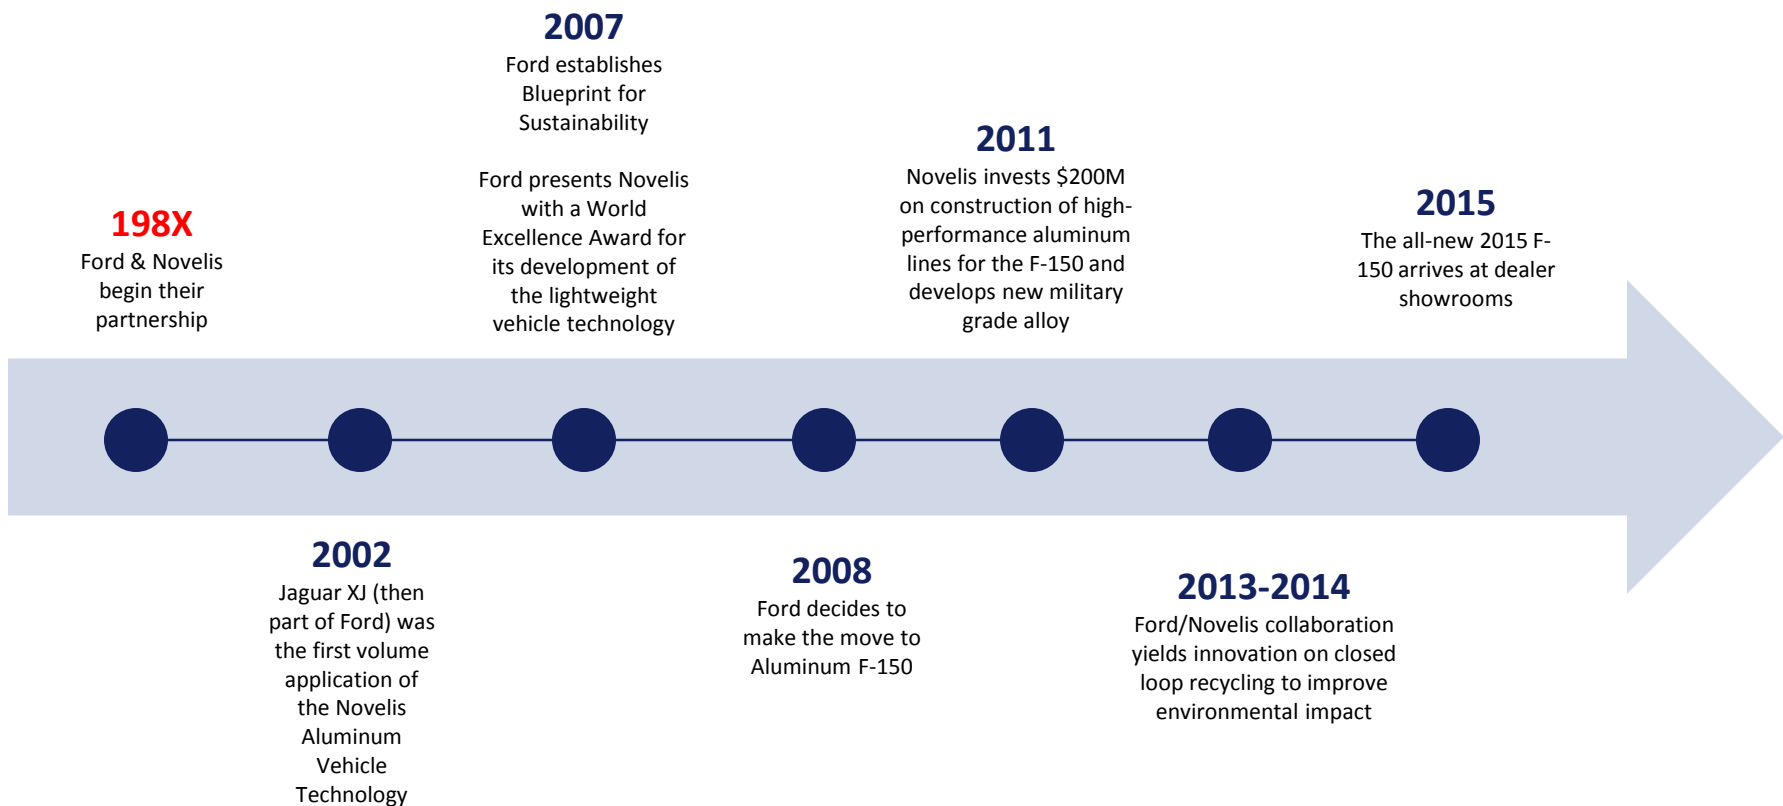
198X
Ford & Novelis begin their partnership

2002
Jaguar XJ (then part of Ford) was the first volume application of the Novelis Aluminum Vehicle Technology

2007
Ford establishes Blueprint for Sustainability

Ford presents Novelis with a World Excellence Award for its development of the lightweight vehicle technology

2008
Ford decides to make the move to Aluminum F-150

2011
Novelis invests \$200M on construction of high-performance aluminum lines for the F-150 and develops new military grade alloy

2013-2014
Ford/Novelis collaboration yields innovation on closed loop recycling to improve environmental impact

2015
The all-new 2015 F-150 arrives at dealer showrooms